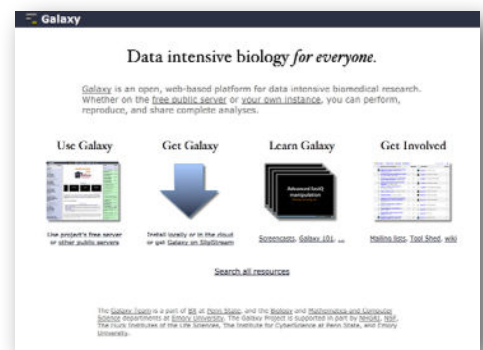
Galaxy

Data intensive biology *for everyone*.

Galaxy is an open, web-based platform for data intensive biomedical research. Whether on the free public server or your own instance, you can perform, reproduce, and share complete analyses.

Use Galaxy

Use project's free server or other public servers

Get Galaxy

Install locally or in the cloud or get Galaxy on SlipStream

Learn Galaxy

Advanced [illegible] manipulation

Screencasts, Galaxy 101, ...

Get Involved

Mailing lists, Tool Shed, wiki

Search all resources

The Galaxy Team is a part of BX at Penn State, and the Biology and Mathematics and Computer Science departments at Emory University. The Galaxy Project is supported in part by NHGRI, NSF, The Huck Institutes of the Life Sciences, The Institute for CyberScience at Penn State, and Emory University.